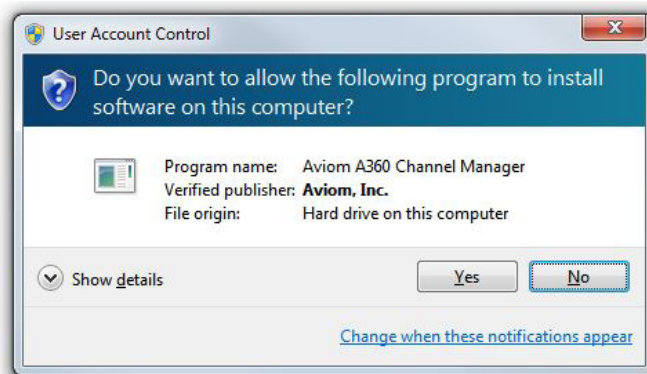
User Account Control

Do you want to allow the following program to install software on this computer?

Program name: Aviom A360 Channel Manager
Verified publisher: Aviom, Inc.
File origin: Hard drive on this computer

Show details

Yes

No

Change when these notifications appear